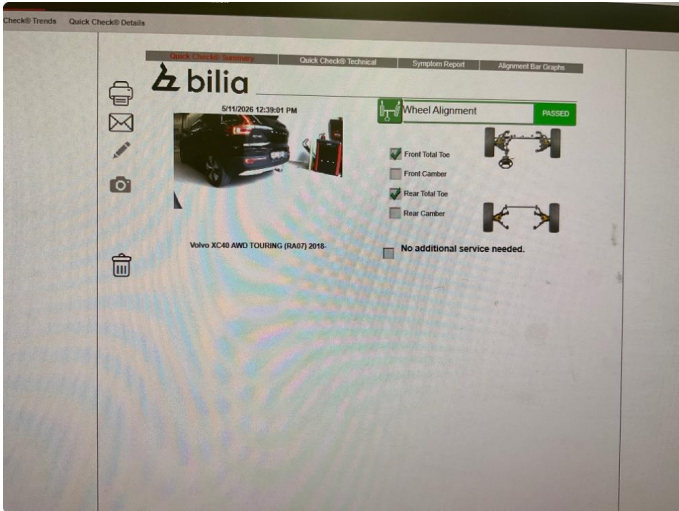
Check® Trends Quick Check® Details

Quick Check® Summary | Quick Check® Technical | Symptom Report | Alignment Bar Graphs

bilia

5/11/2026 12:39:01 PM

Wheel Alignment PASSED

Front Total Toe

Front Camber

Rear Total Toe

Rear Camber

Volvo XC40 AWD TOURING (RA07) 2018-

No additional service needed.